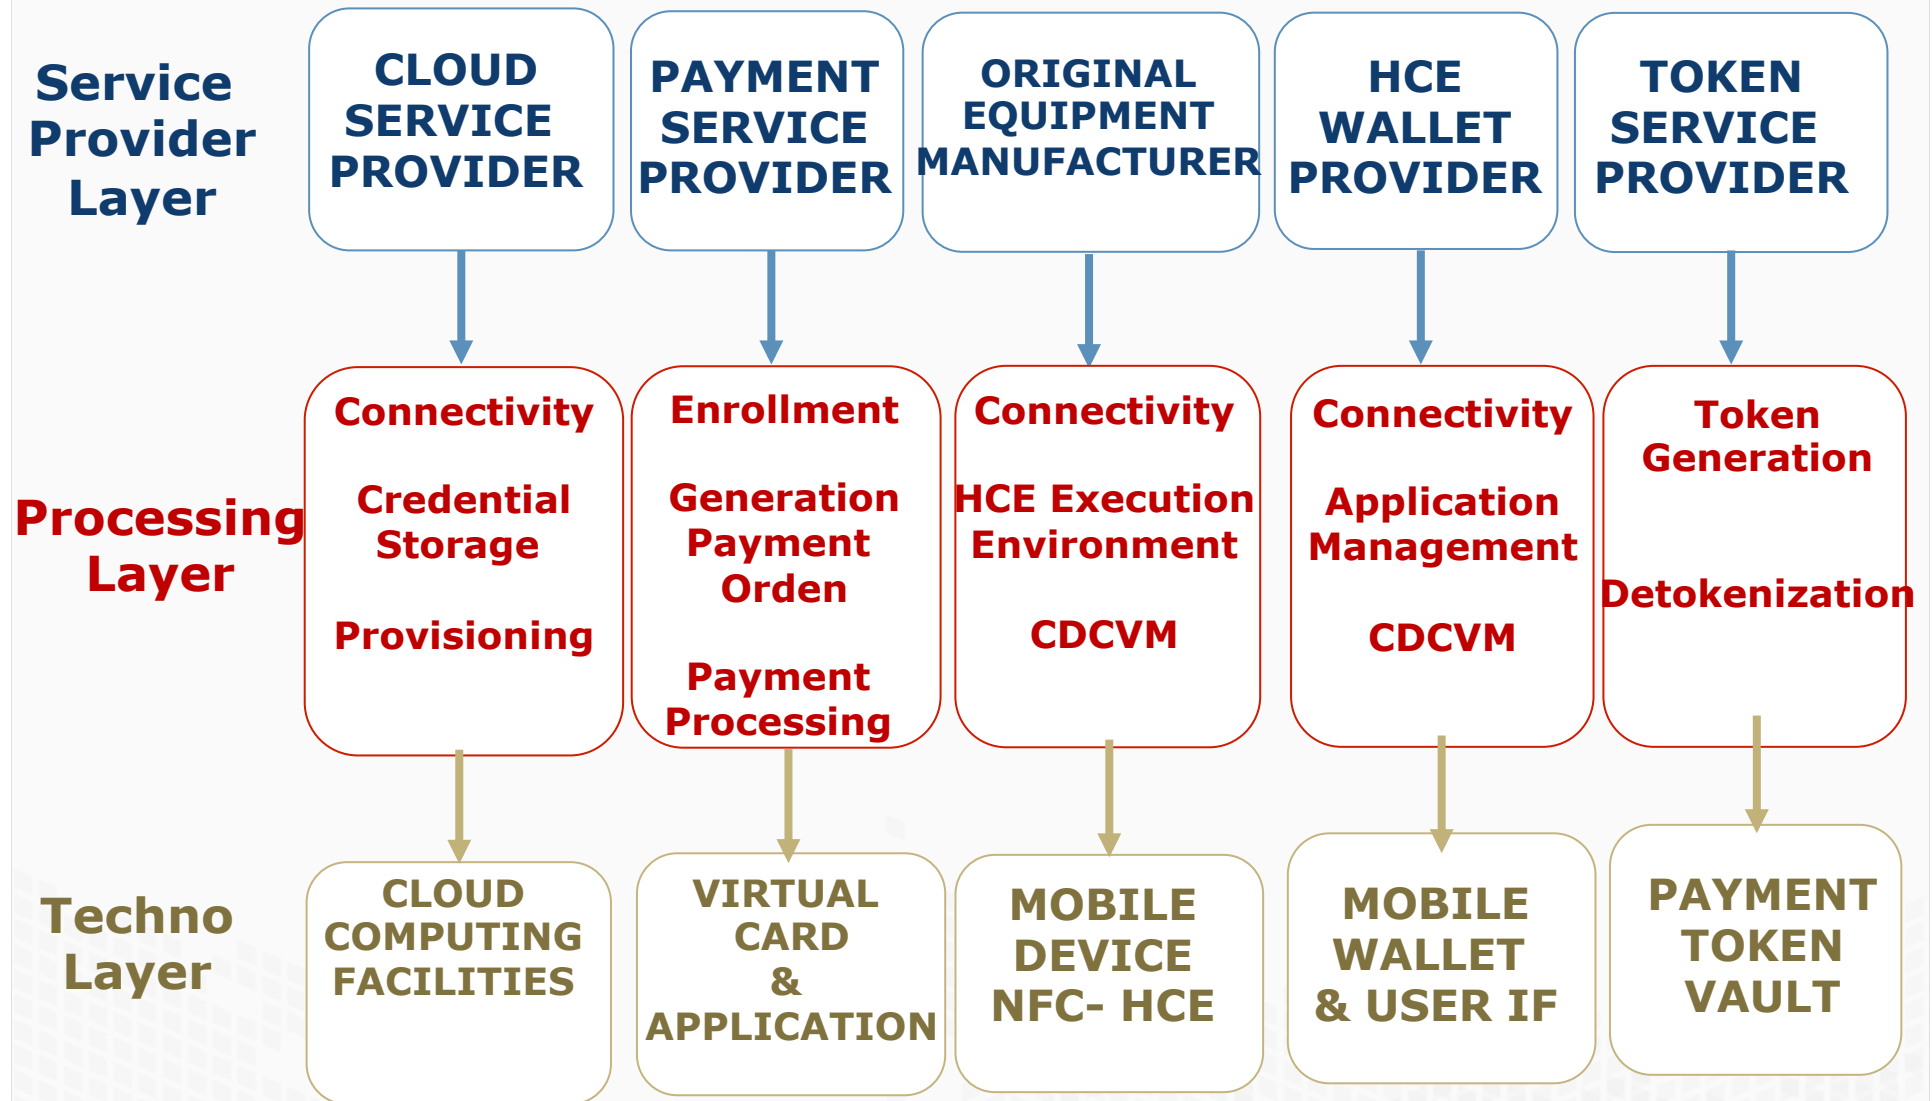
Service Provider Layer

CLOUD SERVICE PROVIDER

PAYMENT SERVICE PROVIDER

ORIGINAL EQUIPMENT MANUFACTURER

HCE WALLET PROVIDER

TOKEN SERVICE PROVIDER

Processing Layer

Connectivity

Credential Storage

Provisioning

Enrollment

Generation Payment Orden

Payment Processing

Connectivity

HCE Execution Environment

CDCVM

Connectivity

Application Management

CDCVM

Token Generation

Detokenization

Techno Layer

CLOUD COMPUTING FACILITIES

VIRTUAL CARD & APPLICATION

MOBILE DEVICE NFC- HCE

MOBILE WALLET & USER IF

PAYMENT TOKEN VAULT